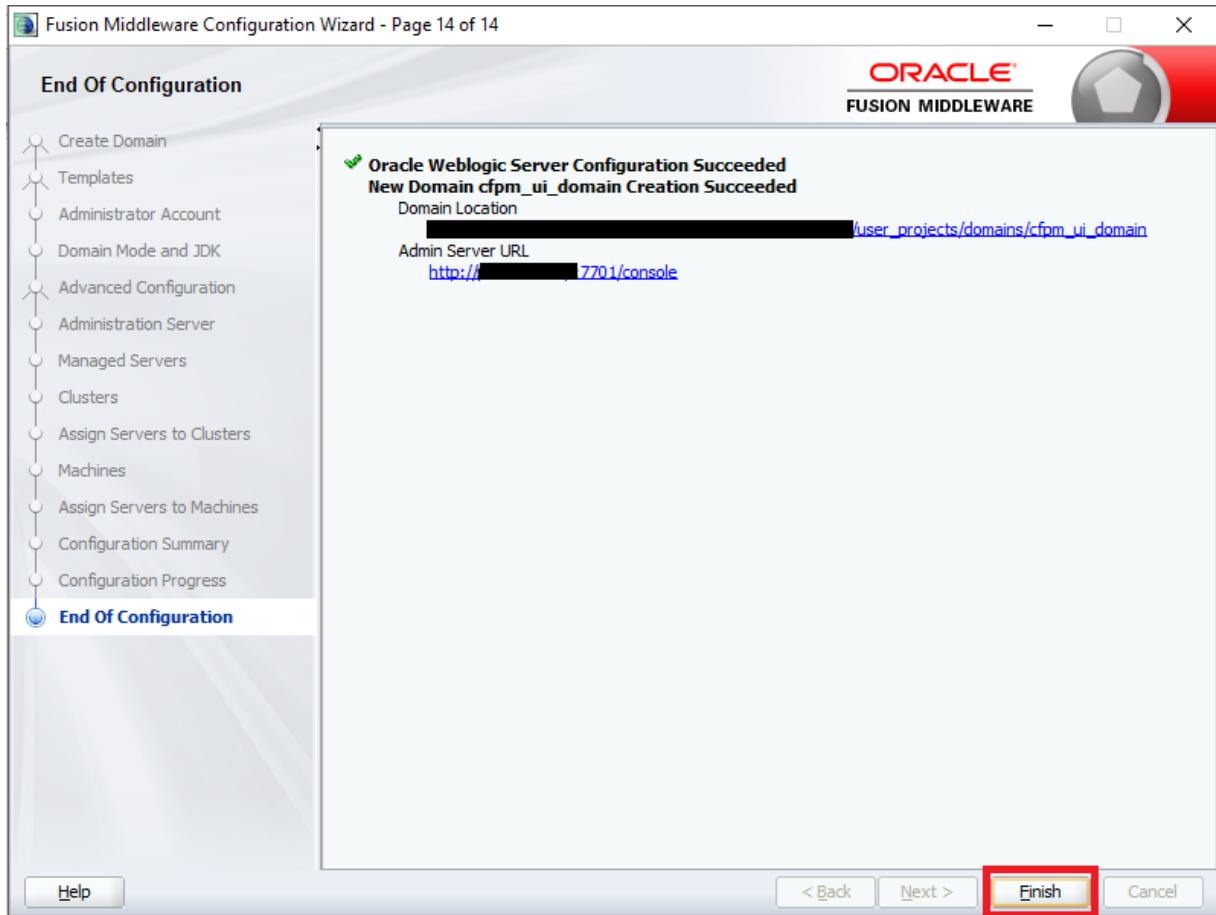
Fusion Middleware Configuration Wizard - Page 14 of 14

End Of Configuration

ORACLE
FUSION MIDDLEWARE

Create Domain
Templates
Administrator Account
Domain Mode and JDK
Advanced Configuration
Administration Server
Managed Servers
Clusters
Assign Servers to Clusters
Machines
Assign Servers to Machines
Configuration Summary
Configuration Progress
End Of Configuration

Oracle Weblogic Server Configuration Succeeded
New Domain cfpm_ui_domain Creation Succeeded
Domain Location
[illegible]/user_projects/domains/cfpm_ui_domain
Admin Server URL
http://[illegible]:7701/console

Help
< Back
Next >
Finish
Cancel